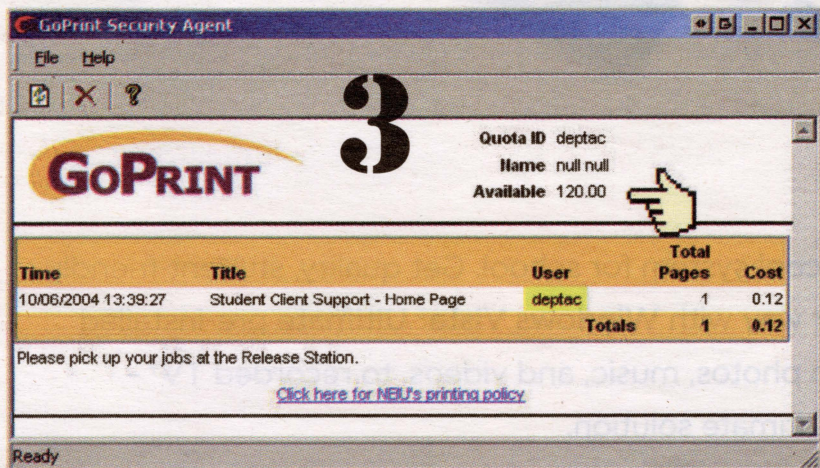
GoPrint Security Agent

File Help

3

GoPrint

Quota ID deptac
Name null null
Available 120.00

| Time | Title | User | Total Pages | Cost |
|---|---|---|---|---|
| 10/06/2004 13:39:27 | Student Client Support - Home Page | deptac | 1 | 0.12 |
| | | Totals | 1 | 0.12 |

Please pick up your jobs at the Release Station.

Click here for NEU's printing policy

Ready